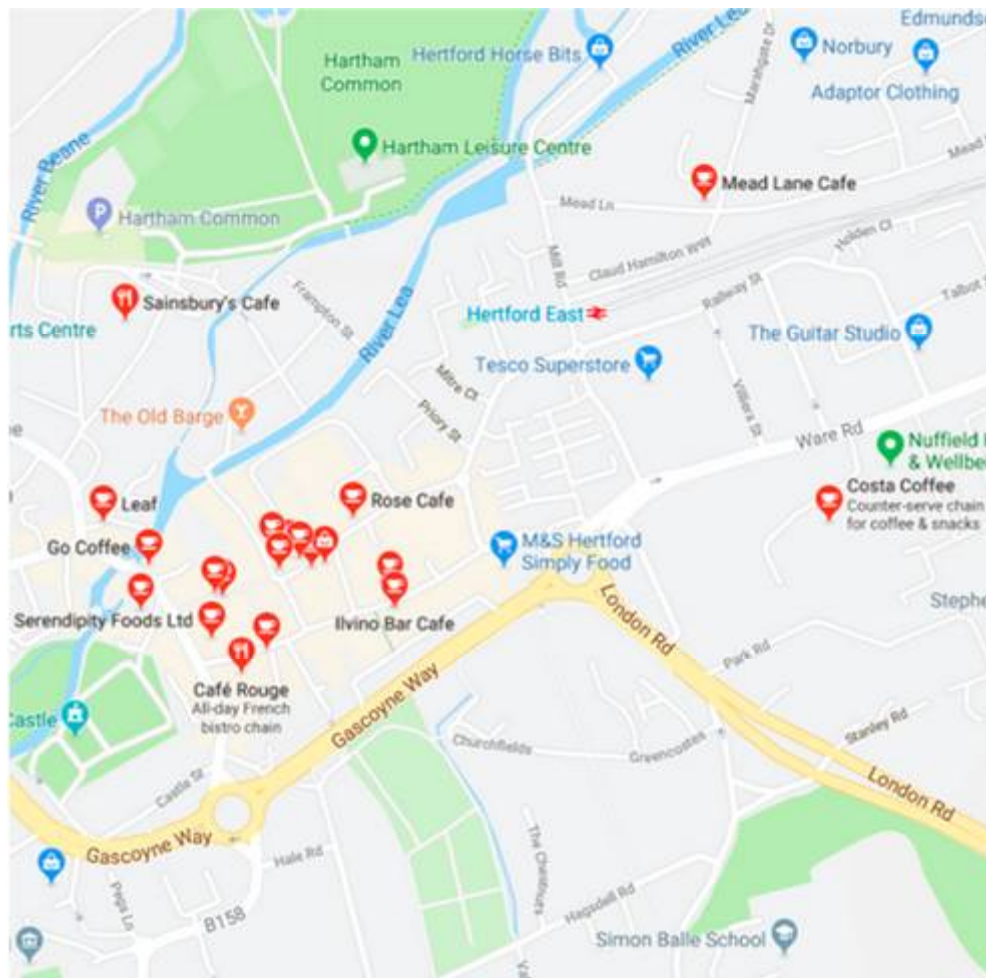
Edmundso
Norbury
Adaptor Clothing
Hartham Common
Hertford Horse Bits
River Lea
Hartham Leisure Centre
Mead Lane Cafe
Mead Ln
River Beane
Hartham Common
Mill Rd
Claud Hamilton Way
Holden Cl
Talbot
Sainsbury's Cafe
rts Centre
Frampton St
River Lea
Hertford East
Railway St
The Guitar Studio
Tesco Superstore
Mitre Ct
Villiers St
The Old Barge
Priory St
Ware Rd
Nuffield
& Wellbe
Leaf
Rose Cafe
Costa Coffee
Counter-serve chain for coffee & snacks
Go Coffee
M&S Hertford Simply Food
London Rd
Stephe
Serendipity Foods Ltd
Ilvino Bar Cafe
Park Rd
Café Rouge
All-day French bistro chain
Gascoyne Way
Stanley Rd
astle
Churchfields
Greencoates
London Rd
Castle St
The Chantry
Gascoyne Way
Hale Rd
Pegs Ln
Hagsdell Rd
B158
Simon Balle School